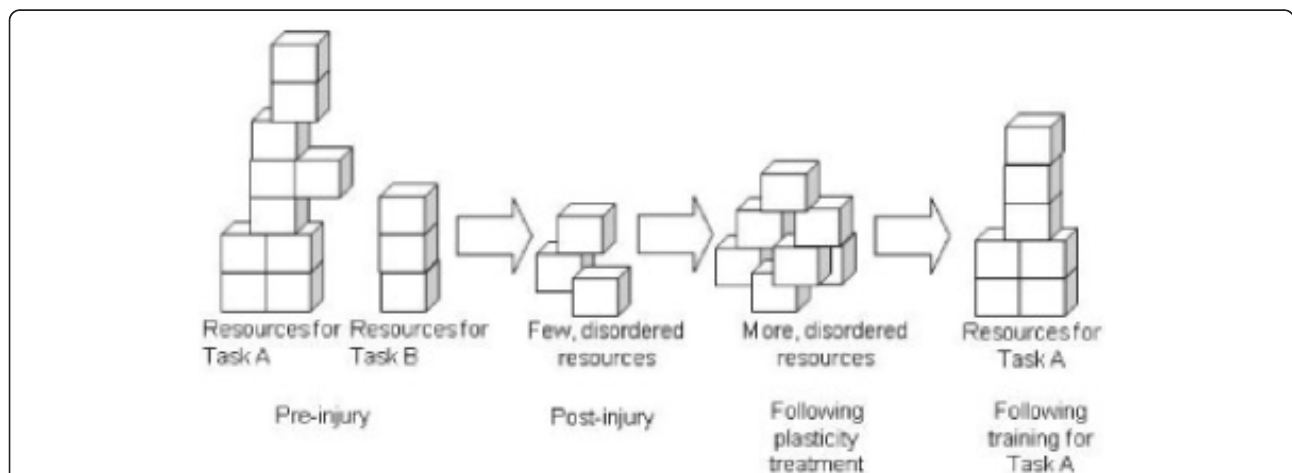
Resources for Task A

Resources for Task B

Pre-injury

Few, disordered resources

Post-injury

More, disordered resources

Following plasticity treatment

Resources for Task A

Following training for Task A